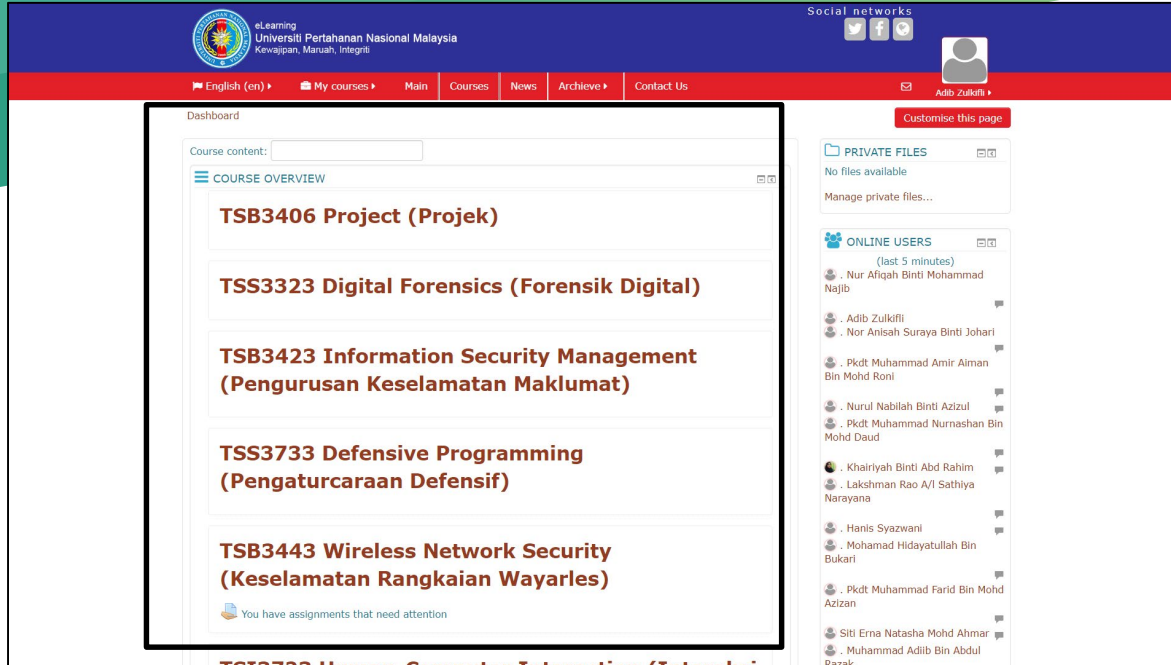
eLearning
Universiti Pertahanan Nasional Malaysia
Kewajipan, Maruah, Integriti

Social networks

English (en) ▸ My courses ▸ Main Courses News Archieve ▸ Contact Us

Adib Zulkifli ▸

Dashboard

Customise this page

Course content:

COURSE OVERVIEW

TSB3406 Project (Projek)

TSS3323 Digital Forensics (Forensik Digital)

TSB3423 Information Security Management (Pengurusan Keselamatan Maklumat)

TSS3733 Defensive Programming (Pengaturcaraan Defensif)

TSB3443 Wireless Network Security (Keselamatan Rangkaian Wayarles)

You have assignments that need attention

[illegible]

PRIVATE FILES

No files available

Manage private files...

ONLINE USERS

(last 5 minutes)

. Nur Afiqah Binti Mohammad Najib

. Adib Zulkifli

. Nor Anisah Suraya Binti Johari

. Pkdt Muhammad Amir Aiman Bin Mohd Roni

. Nurul Nabilah Binti Azizul

. Pkdt Muhammad Nurnashan Bin Mohd Daud

. Khairiyah Binti Abd Rahim

. Lakshman Rao A/l Sathiya Narayana

. Hanis Syazwani

. Mohamad Hidayatullah Bin Bukari

. Pkdt Muhammad Farid Bin Mohd Azizan

Siti Erna Natasha Mohd Ahmar

. Muhammad Adib Bin Abdul Razak